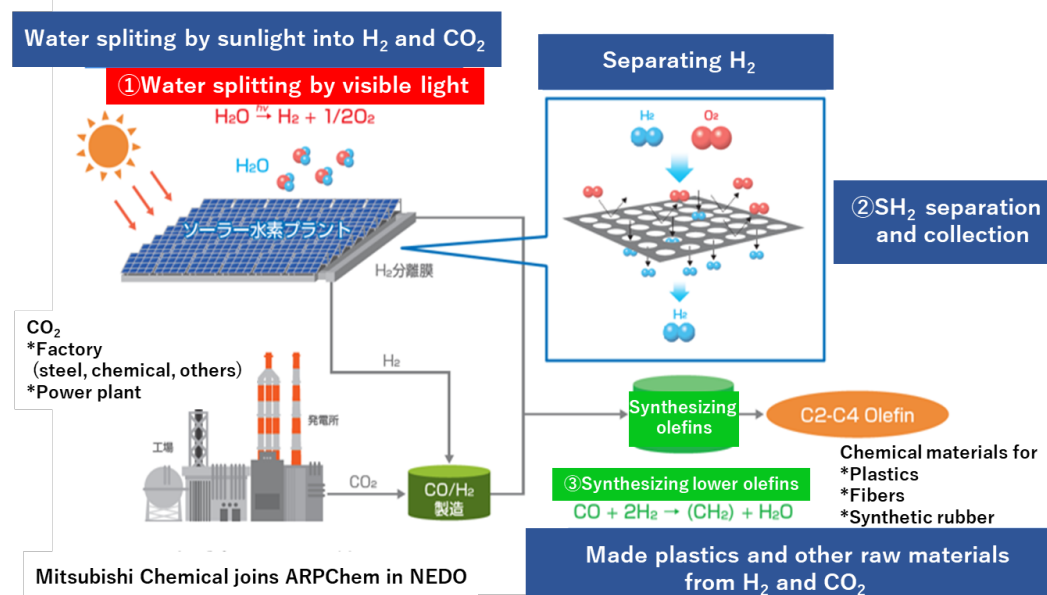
Water spliting by sunlight into $H_2$ and $CO_2$

①Water splitting by visible light

$H_2O \xrightarrow{hv} H_2 + 1/2O_2$

$H_2O$

ソーラー水素プラント

$H_2$分離膜

Separating $H_2$

$H_2$ $O_2$

$H_2$

②S$H_2$ separation and collection

$CO_2$
*Factory
(steel, chemical, others)
*Power plant

$H_2$

工場

発電所

$CO_2$

CO/$H_2$ 製造

Synthesizing olefins

C2-C4 Olefin

Chemical materials for
*Plastics
*Fibers
*Synthetic rubber

③Synthesizing lower olefins

$CO + 2H_2 \rightarrow (CH_2) + H_2O$

Mitsubishi Chemical joins ARPChem in NEDO

Made plastics and other raw materials from $H_2$ and $CO_2$